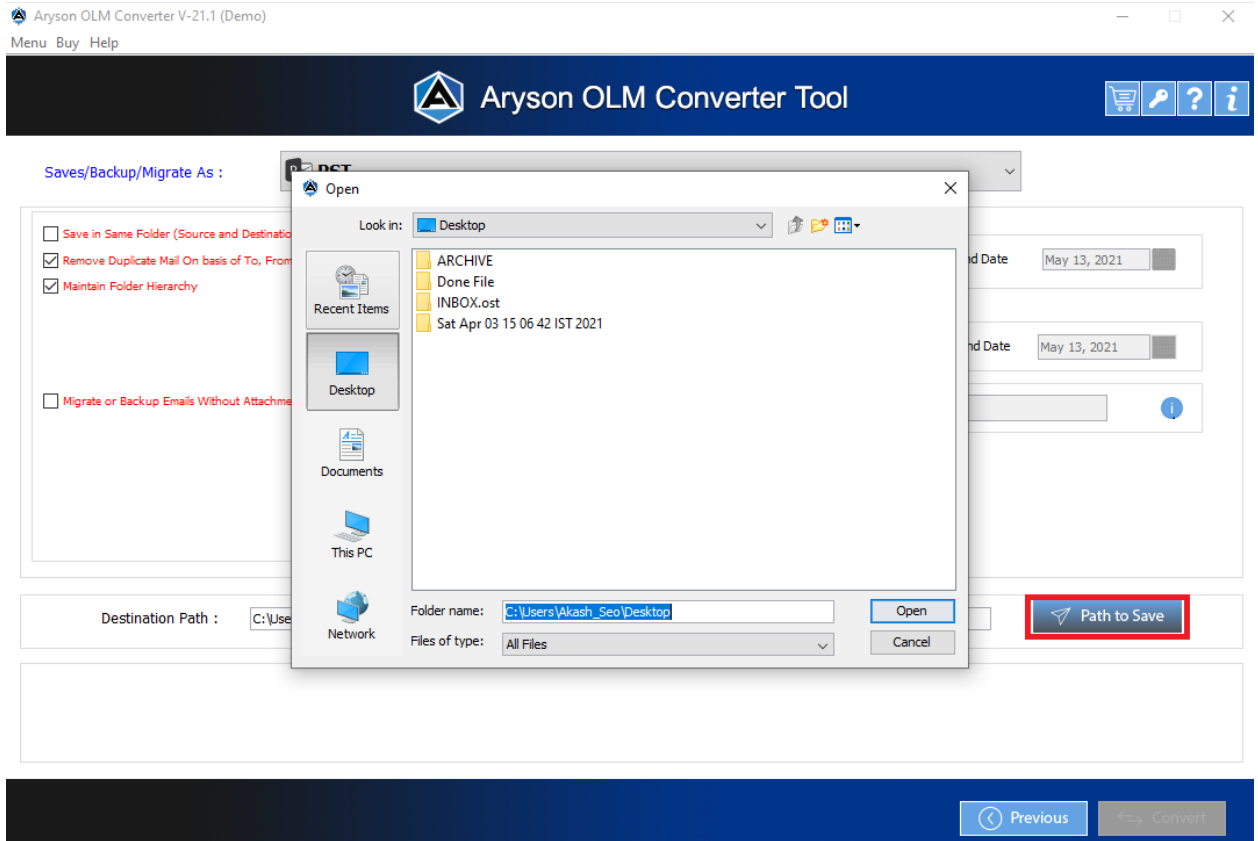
Aryson OLM Converter V-21.1 (Demo)
Menu Buy Help

Aryson OLM Converter Tool

Saves/Backup/Migrate As :

PST

Save in Same Folder (Source and Destinatio
Remove Duplicate Mail On basis of To, From
Maintain Folder Hierarchy

Migrate or Backup Emails Without Attachme

nd Date May 13, 2021

nd Date May 13, 2021

Open

Look in: Desktop

Recent Items
Desktop
Documents
This PC
Network

ARCHIVE
Done File
INBOX.ost
Sat Apr 03 15 06 42 IST 2021

Folder name: C:\Users\Akash_Seo\Desktop
Files of type: All Files

Open
Cancel

Destination Path : C:\Use

Path to Save

Previous
Convert